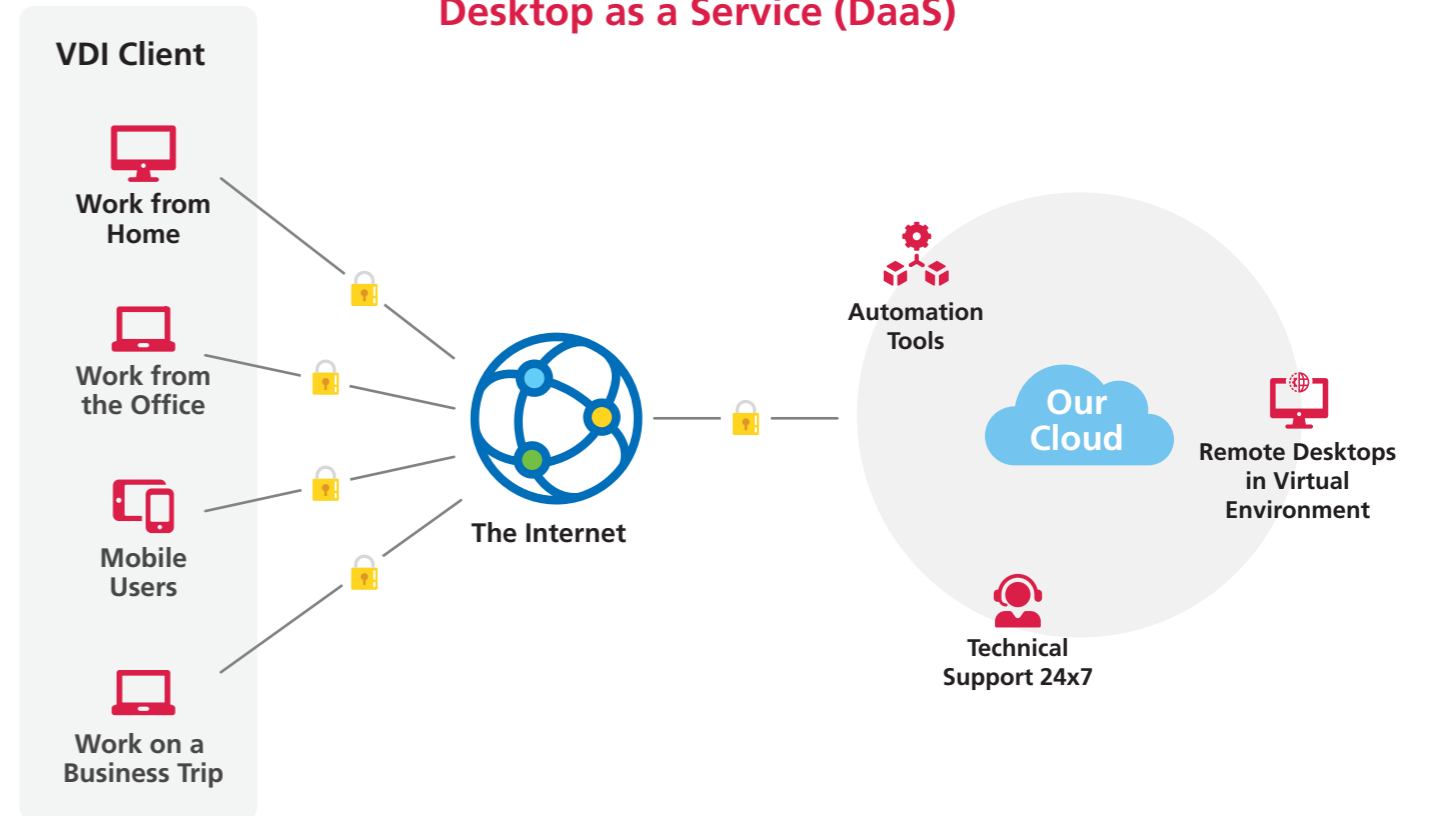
Desktop as a Service (DaaS)

VDI Client

Work from Home

Work from the Office

Mobile Users

Work on a Business Trip

The Internet

Automation Tools

Our Cloud

Remote Desktops in Virtual Environment

Technical Support 24x7